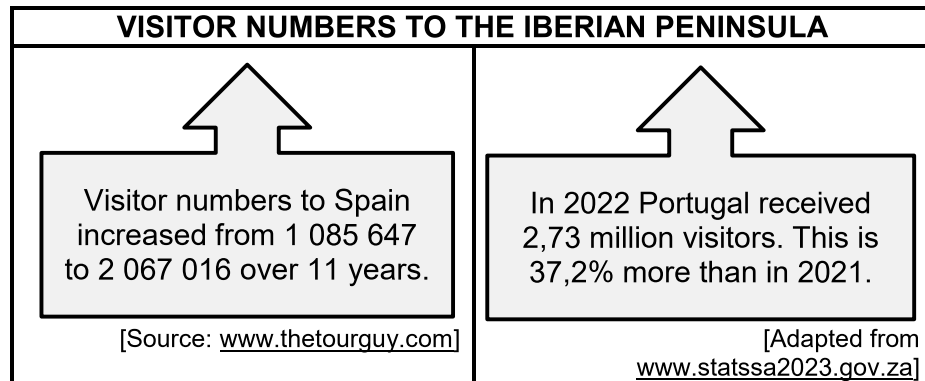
VISITOR NUMBERS TO THE IBERIAN PENINSULA

Visitor numbers to Spain increased from 1 085 647 to 2 067 016 over 11 years.

[Source: www.thetourguy.com]

In 2022 Portugal received 2,73 million visitors. This is 37,2% more than in 2021.

[Adapted from www.statssa2023.gov.za]